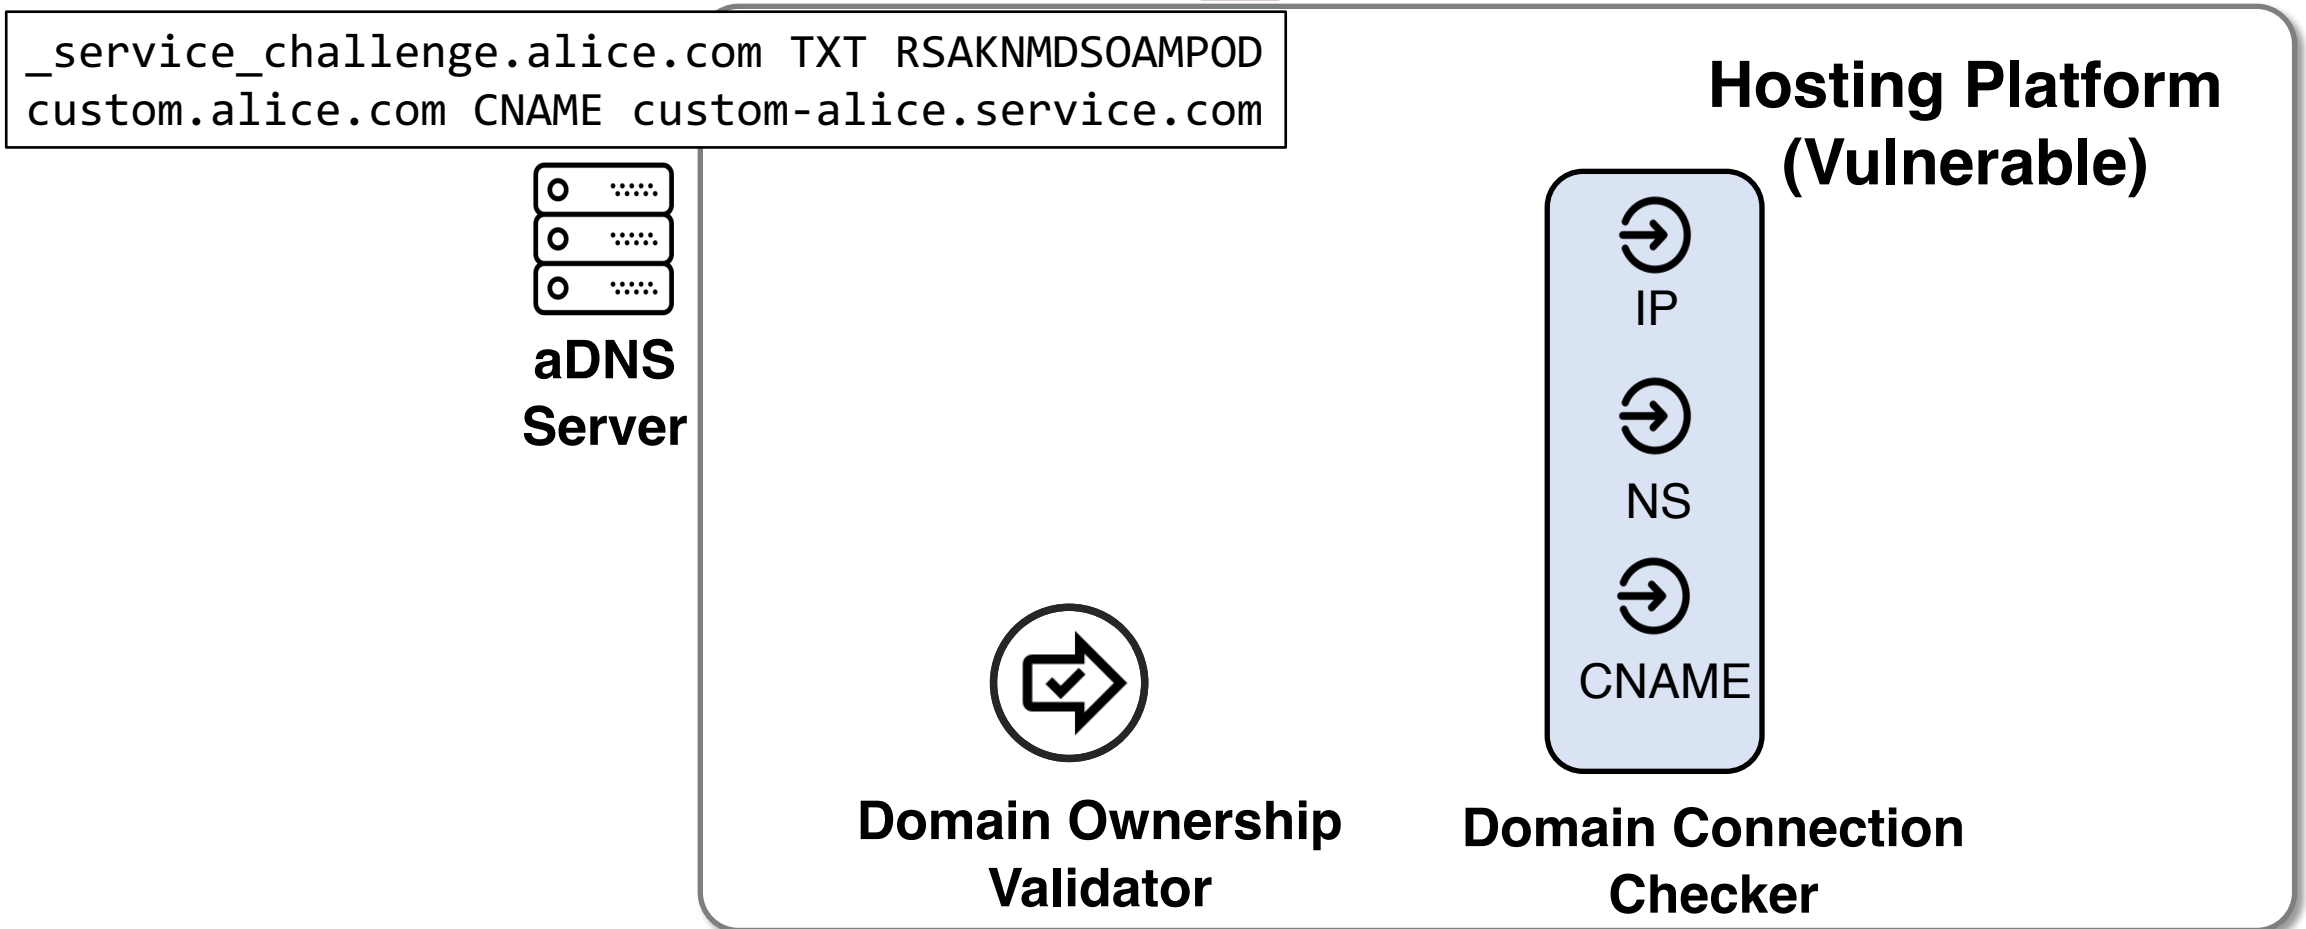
_service_challenge.alice.com TXT RSAKNMDSOAMPOD
custom.alice.com CNAME custom-alice.service.com

Hosting Platform (Vulnerable)

aDNS Server

IP

NS

CNAME

Domain Ownership Validator

Domain Connection Checker